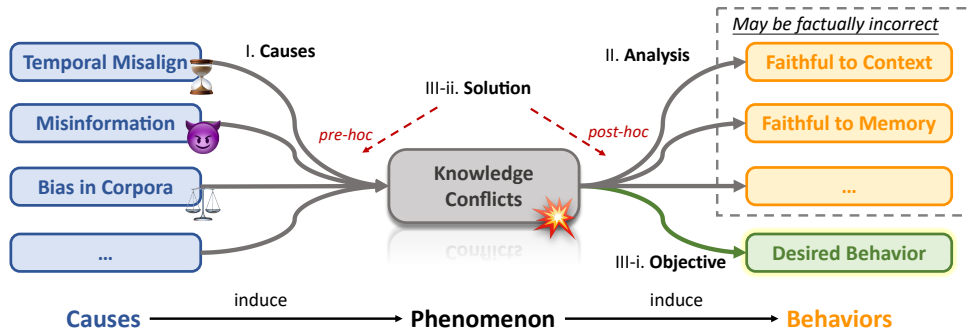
Temporal Misalign

Misinformation

Bias in Corpora

...

I. Causes

III-ii. Solution

pre-hoc

post-hoc

Knowledge Conflicts

II. Analysis

May be factually incorrect

Faithful to Context

Faithful to Memory

...

III-i. Objective

Desired Behavior

Causes induce Phenomenon induce Behaviors